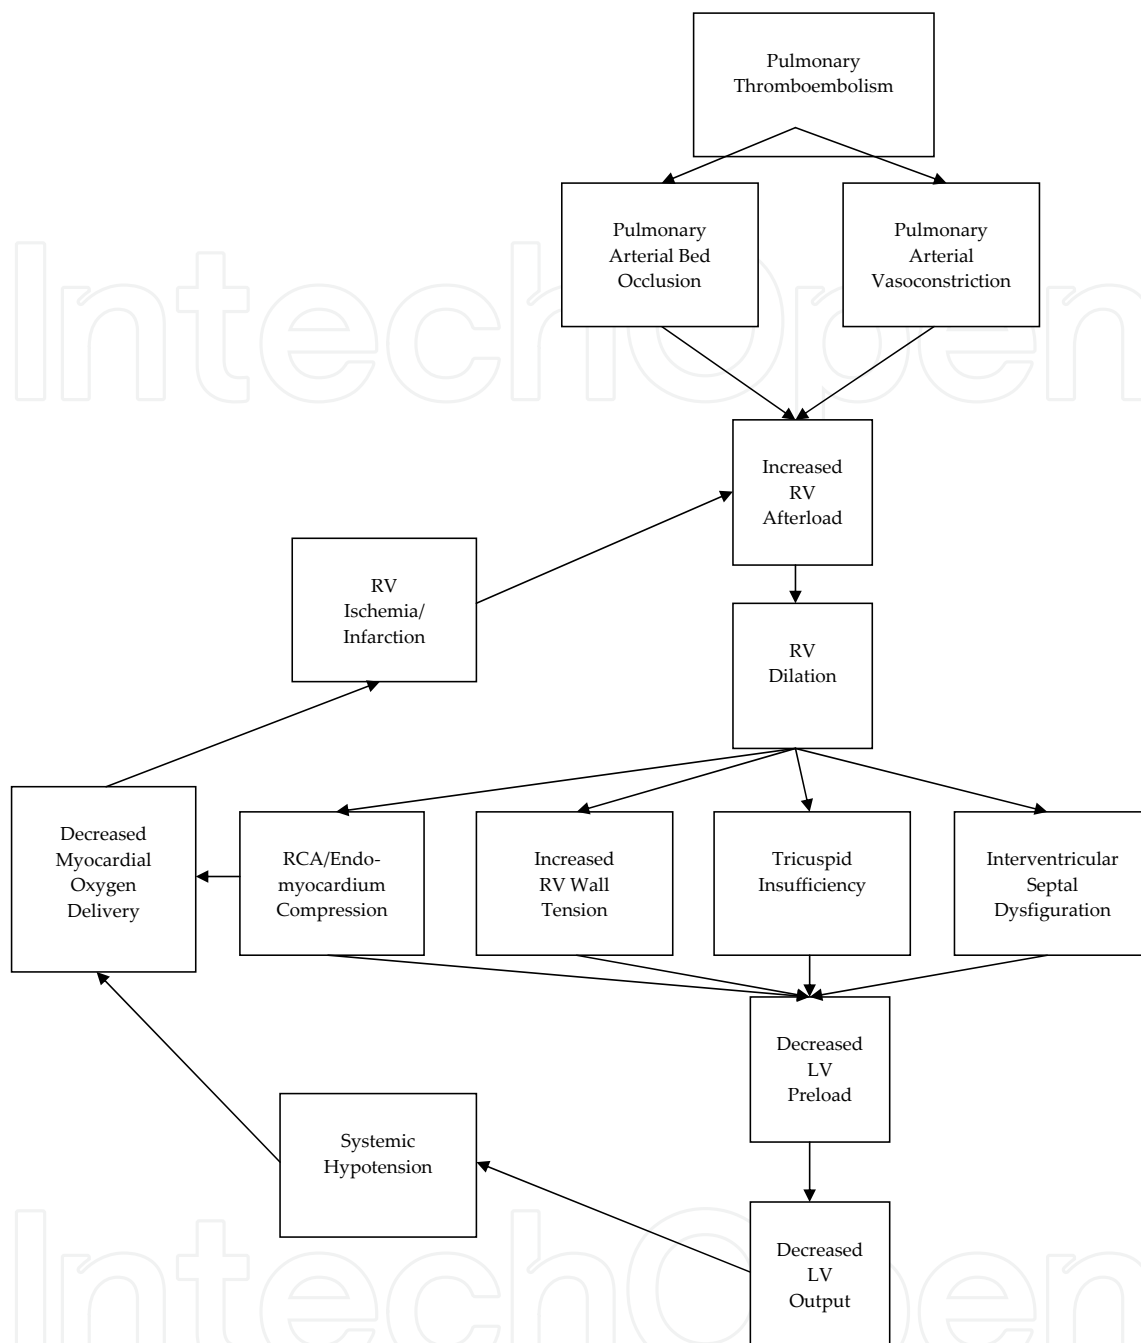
Pulmonary Thromboembolism

Pulmonary Arterial Bed Occlusion

Pulmonary Arterial Vasoconstriction

Increased RV Afterload

RV Ischemia/ Infarction

RV Dilation

Decreased Myocardial Oxygen Delivery

RCA/Endomyocardium Compression

Increased RV Wall Tension

Tricuspid Insufficiency

Interventricular Septal Dysfiguration

Decreased LV Preload

Systemic Hypotension

Decreased LV Output

IntechOpen

IntechOpen